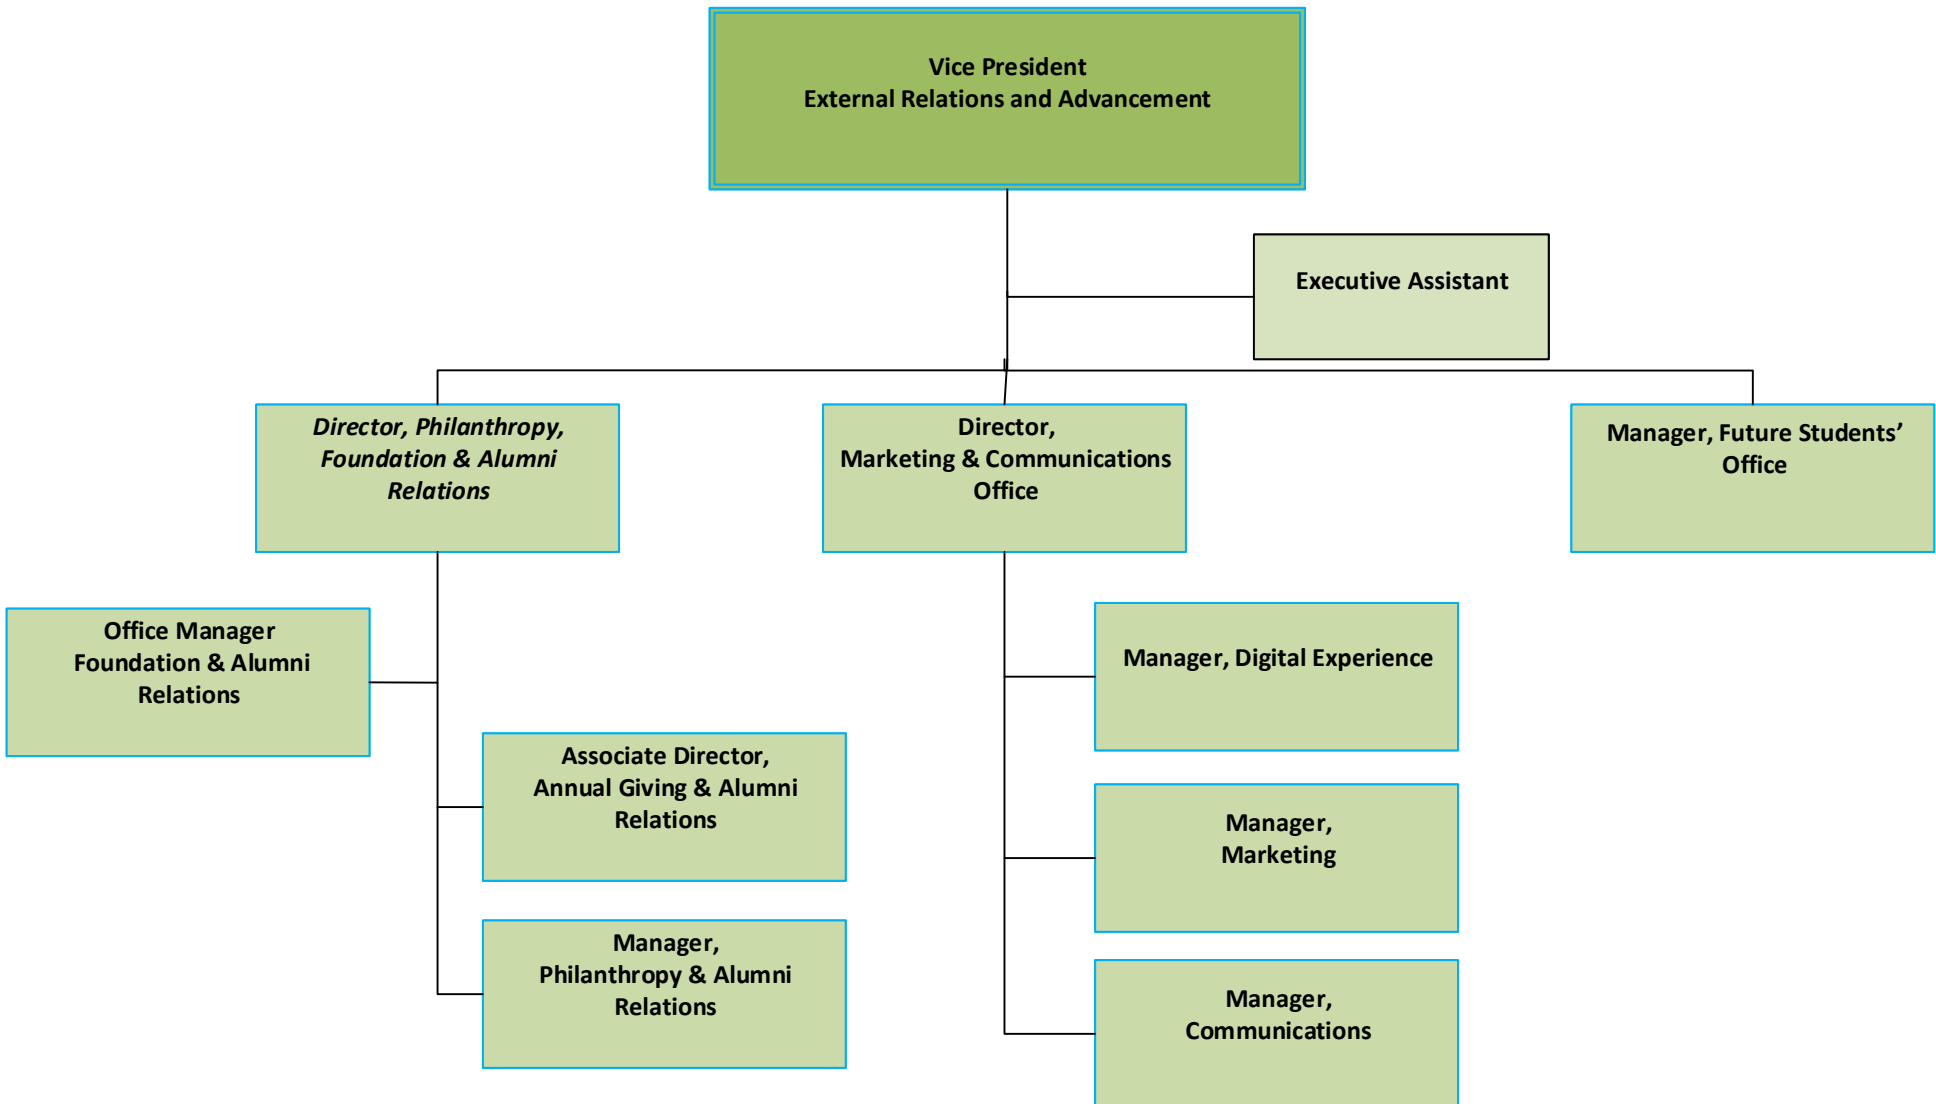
Vice President
External Relations and Advancement

Executive Assistant

Director, Philanthropy, Foundation & Alumni Relations

Director, Marketing & Communications Office

Manager, Future Students' Office

Office Manager Foundation & Alumni Relations

Associate Director, Annual Giving & Alumni Relations

Manager, Philanthropy & Alumni Relations

Manager, Digital Experience

Manager, Marketing

Manager, Communications